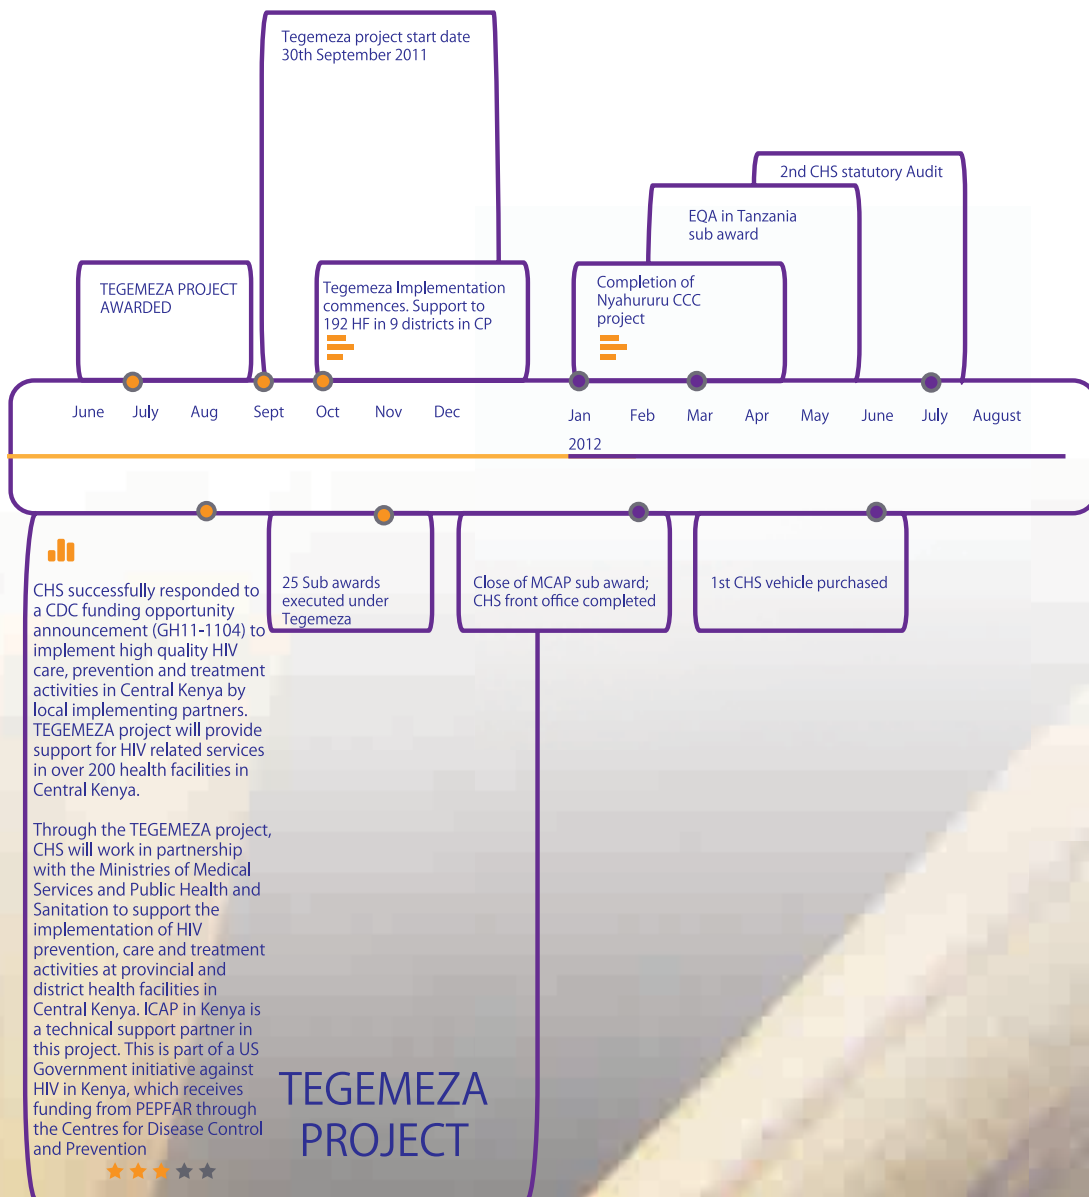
Tegemeza project start date 30th September 2011

2nd CHS statutory Audit

EQA in Tanzania sub award

TEGEMEZA PROJECT AWARDED

Tegemeza Implementation commences. Support to 192 HF in 9 districts in CP

Completion of Nyahururu CCC project

June July Aug Sept Oct Nov Dec Jan Feb Mar Apr May June July August

2012

CHS successfully responded to a CDC funding opportunity announcement (GH11-1104) to implement high quality HIV care, prevention and treatment activities in Central Kenya by local implementing partners. TEGEMEZA project will provide support for HIV related services in over 200 health facilities in Central Kenya.

Through the TEGEMEZA project, CHS will work in partnership with the Ministries of Medical Services and Public Health and Sanitation to support the implementation of HIV prevention, care and treatment activities at provincial and district health facilities in Central Kenya. ICAP in Kenya is a technical support partner in this project. This is part of a US Government initiative against HIV in Kenya, which receives funding from PEPFAR through the Centres for Disease Control and Prevention

25 Sub awards executed under Tegemeza

Close of MCAP sub award; CHS front office completed

1st CHS vehicle purchased

TEGEMEZA PROJECT